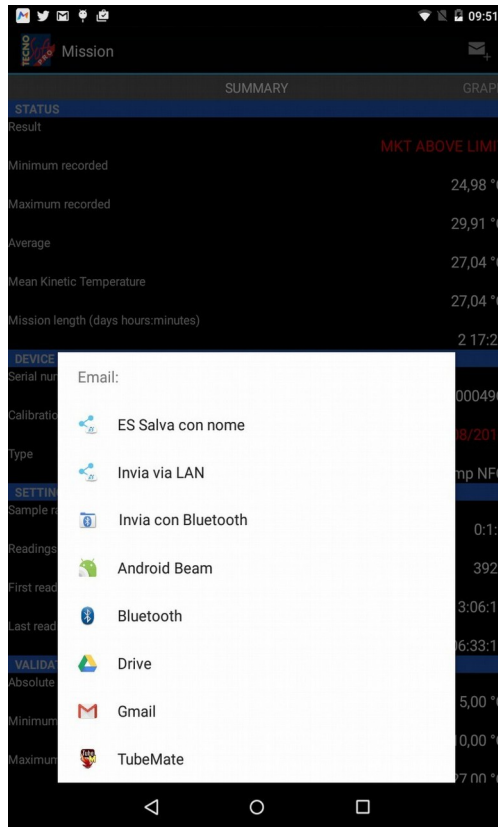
09:51

TECNO Mission

SUMMARY

GRAP

STATUS

Result

MKT ABOVE LIMI

Minimum recorded

24,98 °

Maximum recorded

29,91 °

Average

27,04 °

Mean Kinetic Temperature

27,04 °

Mission length (days hours:minutes)

2 17:2

DEVICE

Serial nu

00049

Calibratio

8/201

Type

np NF

SETTIN

Sample ra

0:1:

Readings

392

First read

3:06:1

Last read

6:33:1

VALIDAT

Absolute

5,00 °

Minimum

0,00 °

Maximum

27,00 °

Email:

ES Salva con nome

Invia via LAN

Invia con Bluetooth

Android Beam

Bluetooth

Drive

Gmail

TubeMate